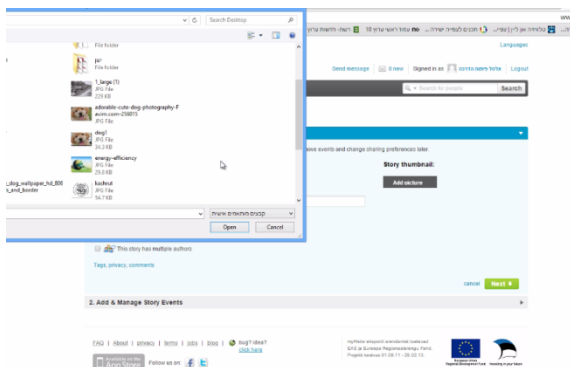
Search Desktop

File folder

jsr
File folder

1_large (1)
JPG File
229 KB

adorable-cute-dog-photography-F
avim.com-258815
JPG File
225 KB

dog1
JPG File
34.3 KB

energy-efficiency
JPG File
25.8 KB

kishrut
JPG File
54.7 KB

_dog_wallpaper_hd_800
k_and_border

קבצים מותאמים אישית

Open
Cancel

Languages

Send message | 0 new | Signed in as | Logout

Search for people
Search

ese events and change sharing preferences later.

Story thumbnail:

Add picture

This story has multiple authors

Tags, privacy, comments

cancel
Next

2. Add & Manage Story Events

FAQ | About | privacy | terms | jobs | blog | bug? idea?
click here

Follow us on

myHistro arenduseks on kasutatud EAS ja Euroopa Regionaalarengu Fondi. Projekti kestvus 01.08.11 - 26.02.13.